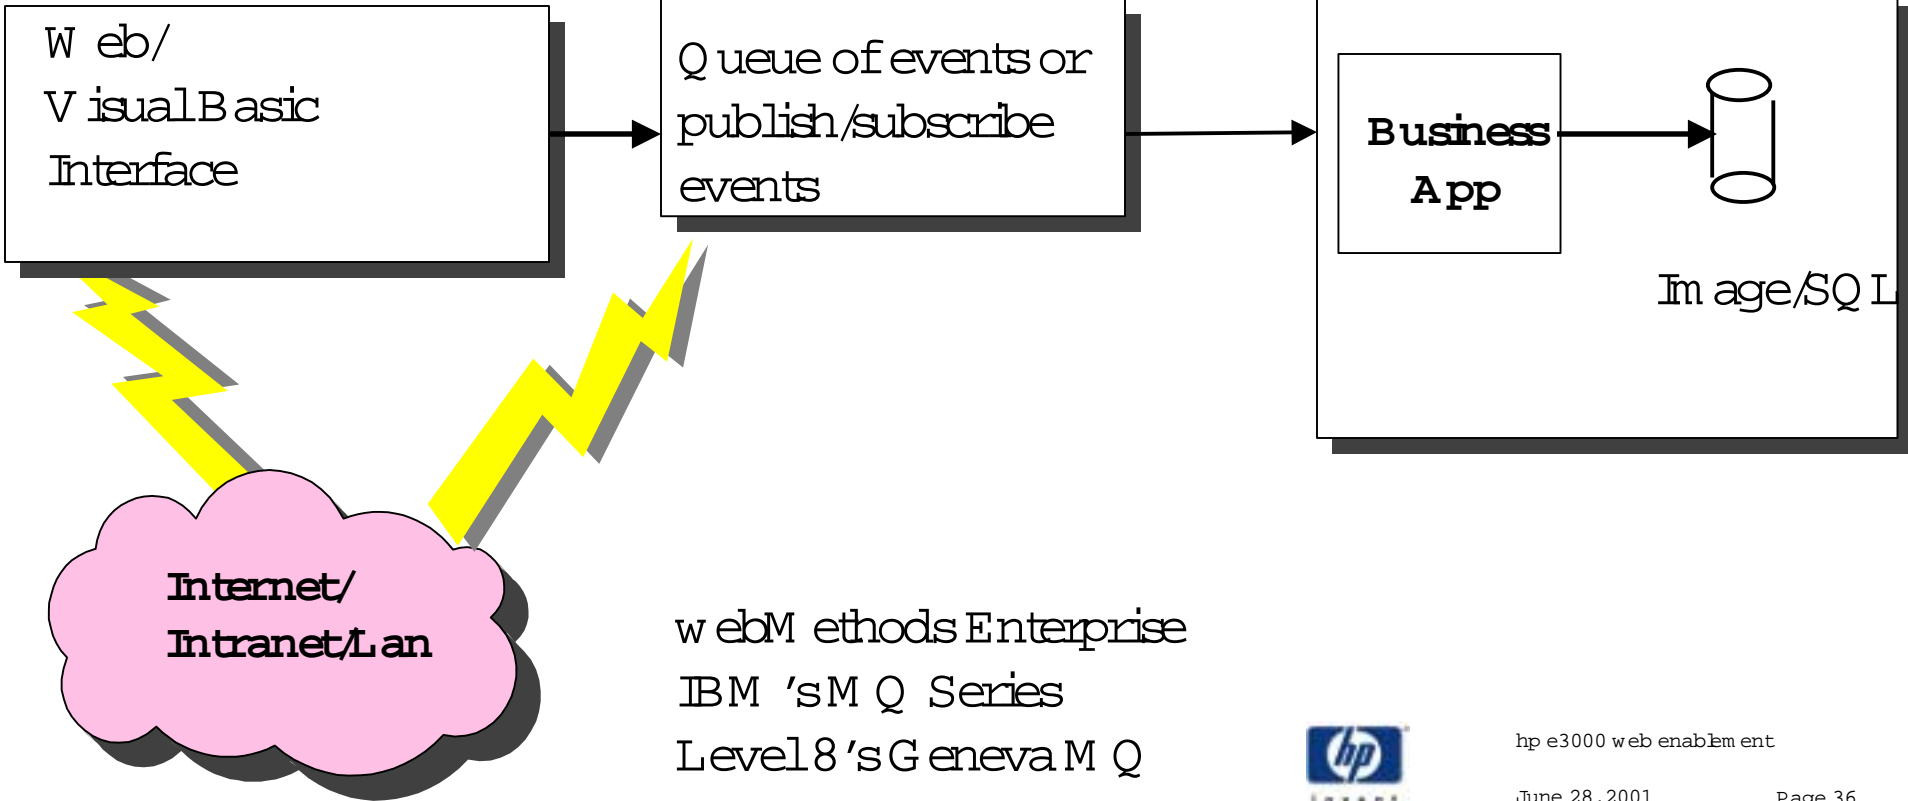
Web/
Visual Basic
Interface

Queue of events or publish/subscribe events

Business App

Image/SQL

Internet/
Intranet/Lan

webMethods Enterprise
IBM's MQ Series
Level 8's Geneva MQ

hp

hp e3000 web enablement

June 28, 2001

Page 36